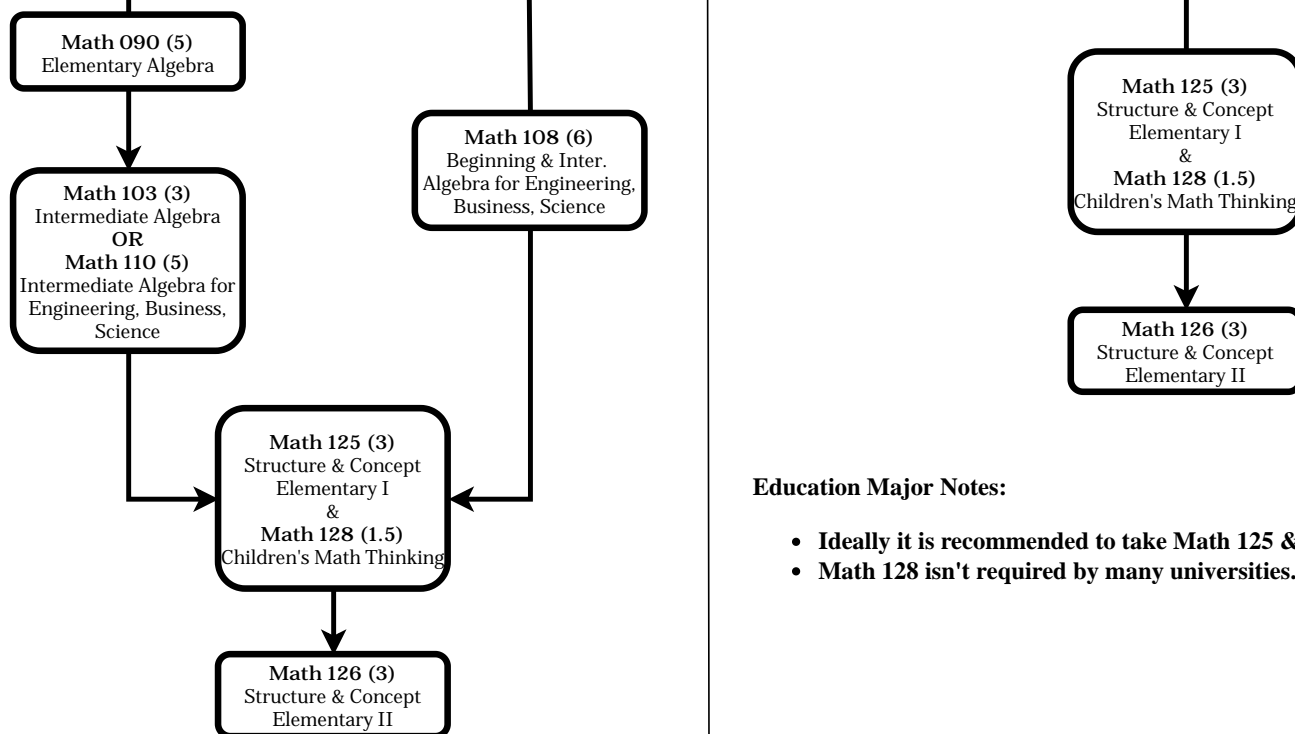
**Math 090 (5)**
Elementary Algebra

**Math 108 (6)**
Beginning & Inter. Algebra for Engineering, Business, Science

**Math 103 (3)**
Intermediate Algebra
**OR**
**Math 110 (5)**
Intermediate Algebra for Engineering, Business, Science

**Math 125 (3)**
Structure & Concept Elementary I
&
**Math 128 (1.5)**
Children's Math Thinking

**Math 126 (3)**
Structure & Concept Elementary II

**Math 125 (3)**
Structure & Concept Elementary I
&
**Math 128 (1.5)**
Children's Math Thinking

**Math 126 (3)**
Structure & Concept Elementary II

**Education Major Notes:**

- **Ideally it is recommended to take Math 125 &**
- **Math 128 isn't required by many universities.**